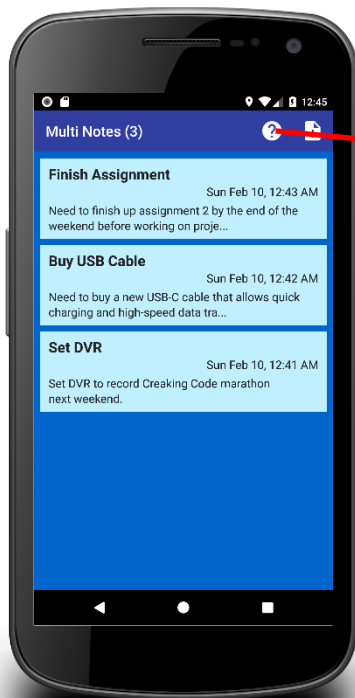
12:45

Multi Notes (3)

Finish Assignment
Sun Feb 10, 12:43 AM
Need to finish up assignment 2 by the end of the weekend before working on proje...

Buy USB Cable
Sun Feb 10, 12:42 AM
Need to buy a new USB-C cable that allows quick charging and high-speed data tra...

Set DVR
Sun Feb 10, 12:41 AM
Set DVR to record Creaking Code marathon next weekend.